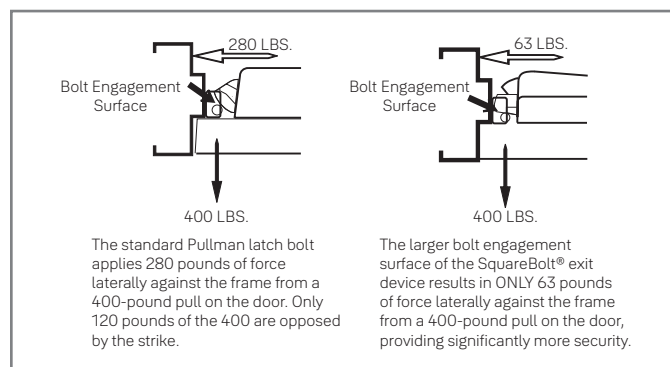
280 LBS.

Bolt Engagement Surface

400 LBS.

The standard Pullman latch bolt applies 280 pounds of force laterally against the frame from a 400-pound pull on the door. Only 120 pounds of the 400 are opposed by the strike.

63 LBS.

Bolt Engagement Surface

400 LBS.

The larger bolt engagement surface of the SquareBolt® exit device results in ONLY 63 pounds of force laterally against the frame from a 400-pound pull on the door, providing significantly more security.